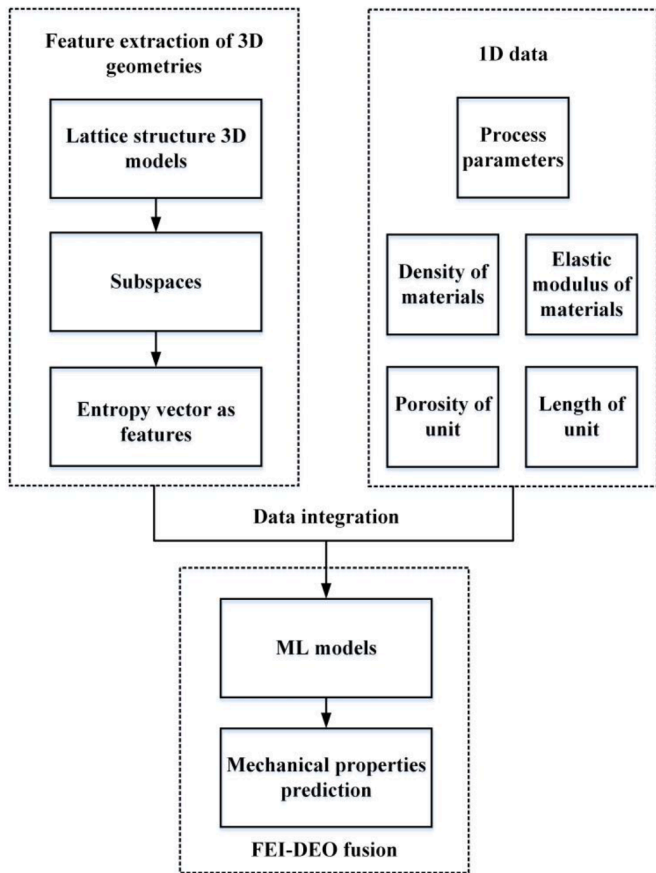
Feature extraction of 3D geometries

Lattice structure 3D models

Subspaces

Entropy vector as features

1D data

Process parameters

Density of materials

Elastic modulus of materials

Porosity of unit

Length of unit

Data integration

ML models

Mechanical properties prediction

FEI-DEO fusion